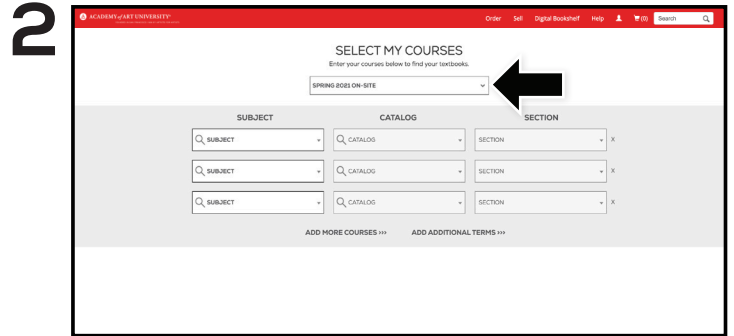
2

ACADEMY of ART UNIVERSITY

Order Sell Digital Bookshelf Help (0) Search

SELECT MY COURSES

Enter your courses below to find your textbooks.

SPRING 2021 ON-SITE

| SUBJECT | CATALOG | SECTION |
|---|---|---|
| SUBJECT | CATALOG | SECTION X |
| SUBJECT | CATALOG | SECTION X |
| SUBJECT | CATALOG | SECTION X |

ADD MORE COURSES >>> ADD ADDITIONAL TERMS >>>